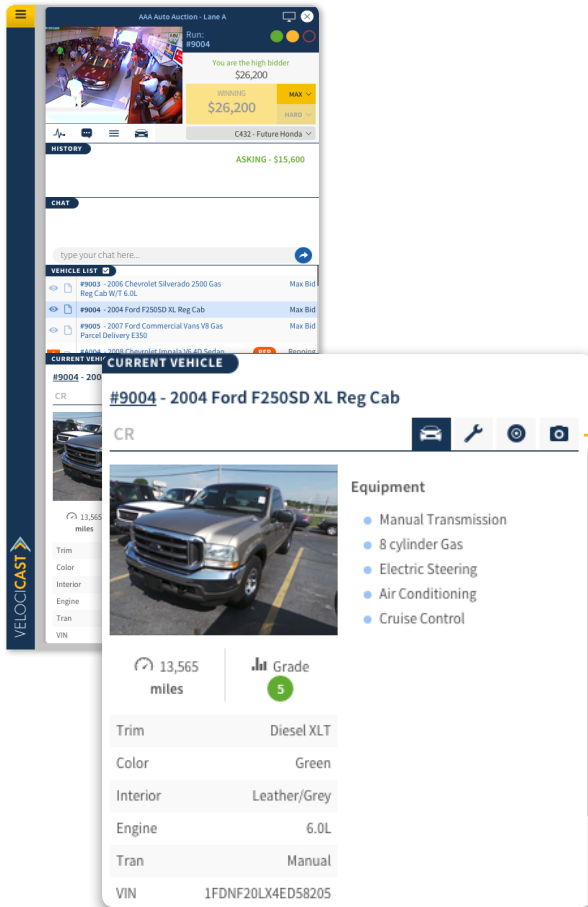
AAA Auto Auction - Lane A

Run:
#9004

You are the high bidder
$26,200

WINNING
$26,200

MAX
HARD

C432 - Future Honda

HISTORY

ASKING - $15,600

CHAT

type your chat here...

VEHICLE LIST

#9003 - 2006 Chevrolet Silverado 2500 Gas Reg Cab W/T 6.0L	Max Bid
#9004 - 2004 Ford F250SD XL Reg Cab	Max Bid
#9005 - 2007 Ford Commercial Vans V8 Gas Parcel Delivery E350	Max Bid
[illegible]	Running

CURRENT VEHICLE
#9004 - 200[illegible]
CR
13,565 miles
Trim
Color
Interior
Engine
Tran
VIN

VELOCICAST

CURRENT VEHICLE

#9004 - 2004 Ford F250SD XL Reg Cab

CR

Equipment

Manual Transmission
8 cylinder Gas
Electric Steering
Air Conditioning
Cruise Control

13,565
miles

Grade
5

| Trim | Diesel XLT |
|---|---|
| Color | Green |
| Interior | Leather/Grey |
| Engine | 6.0L |
| Tran | Manual |
| VIN | 1FDNF20LX4ED58205 |